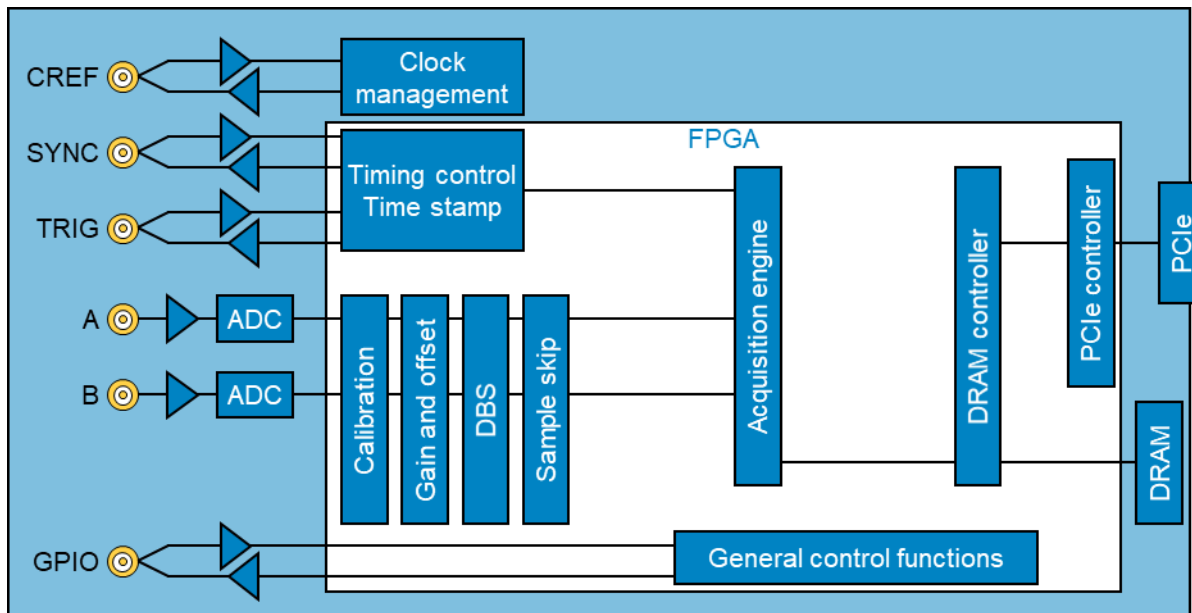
CREF

Clock management

SYNC

FPGA

Timing control
Time stamp

TRIG

A

ADC

B

ADC

Calibration

Gain and offset

DBS

Sample skip

Acquisition engine

DRAM controller

PCIe controller

PCIe

DRAM

GPIO

General control functions